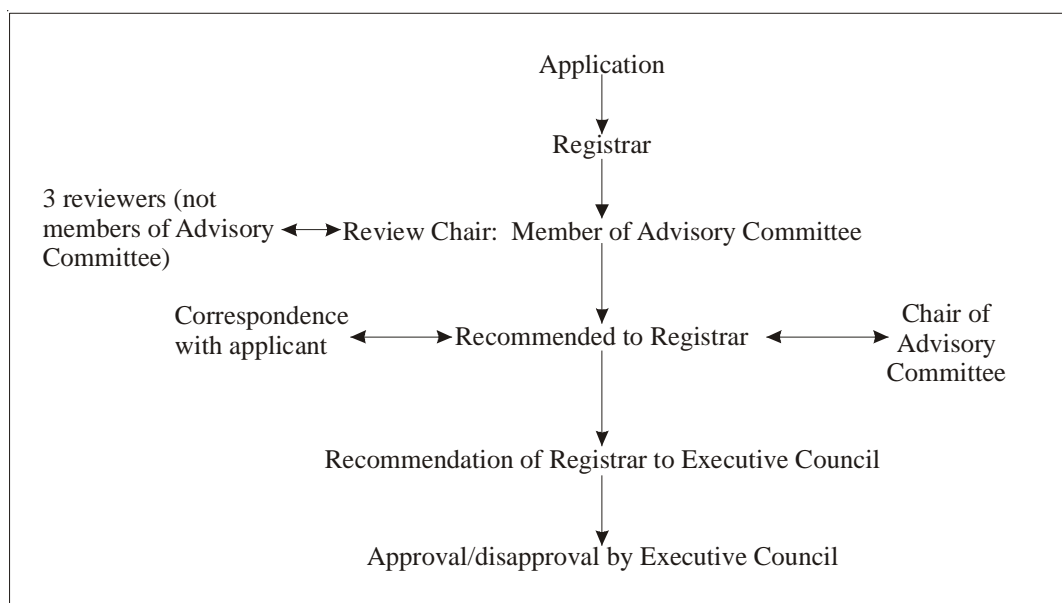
Application

Registrar

3 reviewers (not members of Advisory Committee)

Review Chair: Member of Advisory Committee

Correspondence with applicant

Recommended to Registrar

Chair of Advisory Committee

Recommendation of Registrar to Executive Council

Approval/disapproval by Executive Council